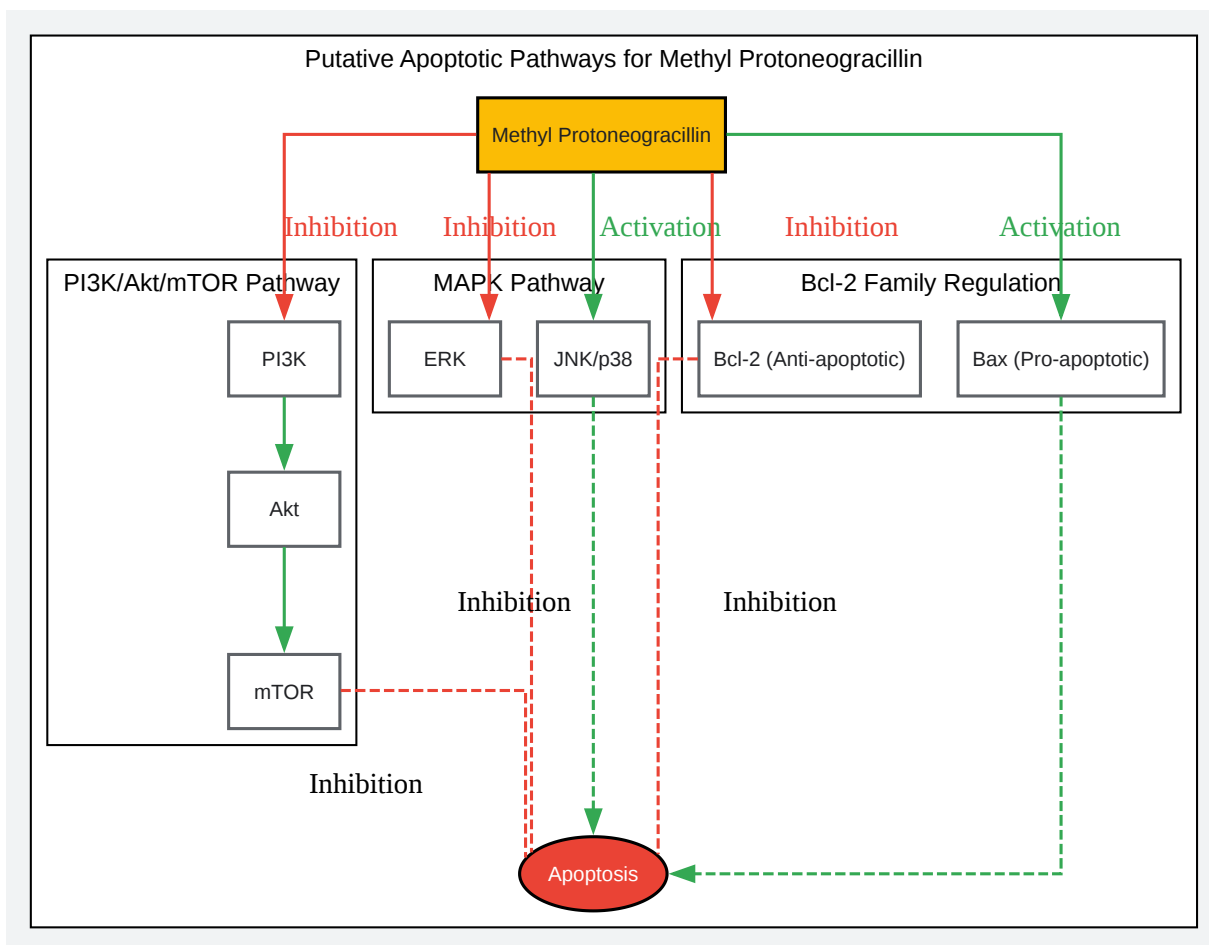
Putative Apoptotic Pathways for Methyl Protoneogracillin

Methyl Protoneogracillin

Inhibition
Inhibition
Activation
Inhibition
Activation

PI3K/Akt/mTOR Pathway
MAPK Pathway
Bcl-2 Family Regulation

PI3K
ERK
JNK/p38
Bcl-2 (Anti-apoptotic)
Bax (Pro-apoptotic)

Akt

Inhibition
Inhibition

mTOR

Inhibition

Apoptosis